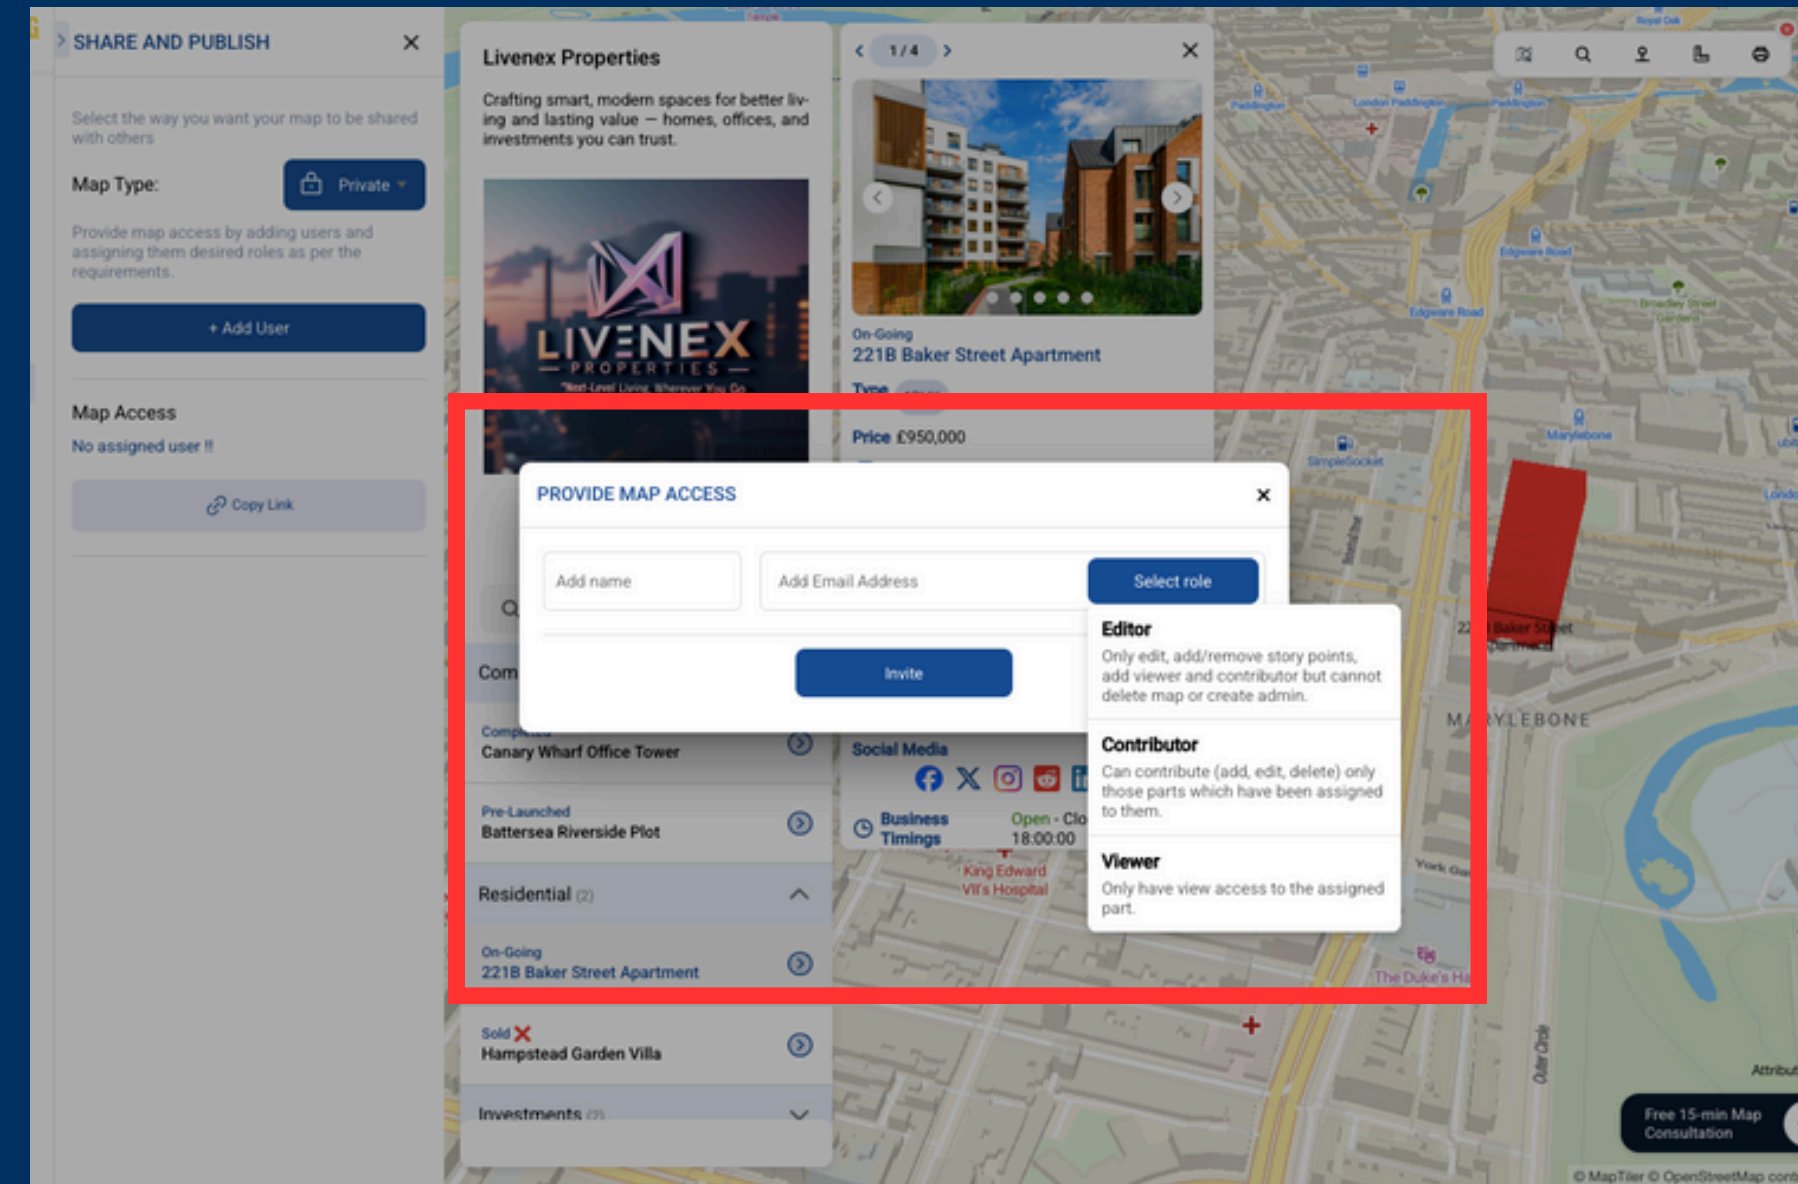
SHARE AND PUBLISH ×

Select the way you want your map to be shared with others

Map Type: Private

Provide map access by adding users and assigning them desired roles as per the requirements.

+ Add User

Map Access

No assigned user !!

Copy Link

Livenex Properties

Crafting smart, modern spaces for better living and lasting value — homes, offices, and investments you can trust.

LIVENEX PROPERTIES

"Next-Level Living, Wherever You Go"

1 / 4 ×

On-Going

221B Baker Street Apartment

Type

Price £950,000

PROVIDE MAP ACCESS ×

Add name

Add Email Address

Select role

Invite

Editor

Only edit, add/remove story points, add viewer and contributor but cannot delete map or create admin.

Contributor

Can contribute (add, edit, delete) only those parts which have been assigned to them.

Viewer

Only have view access to the assigned part.

Com

Completed

Canary Wharf Office Tower

Pre-Launched

Battersea Riverside Plot

Residential (2)

On-Going

221B Baker Street Apartment

Sold

Hampstead Garden Villa

Investments (2)

Social Media

Business Timings

Open - Clo

18:00:00

King Edward VII's Hospital

MARYLEBONE

The Duke's Ha

York Ga

Marylebone

Edgware Road

Paddington

London Paddington

Free 15-min Map Consultation

Attribu

© MapTiler © OpenStreetMap cont

Outer Circle